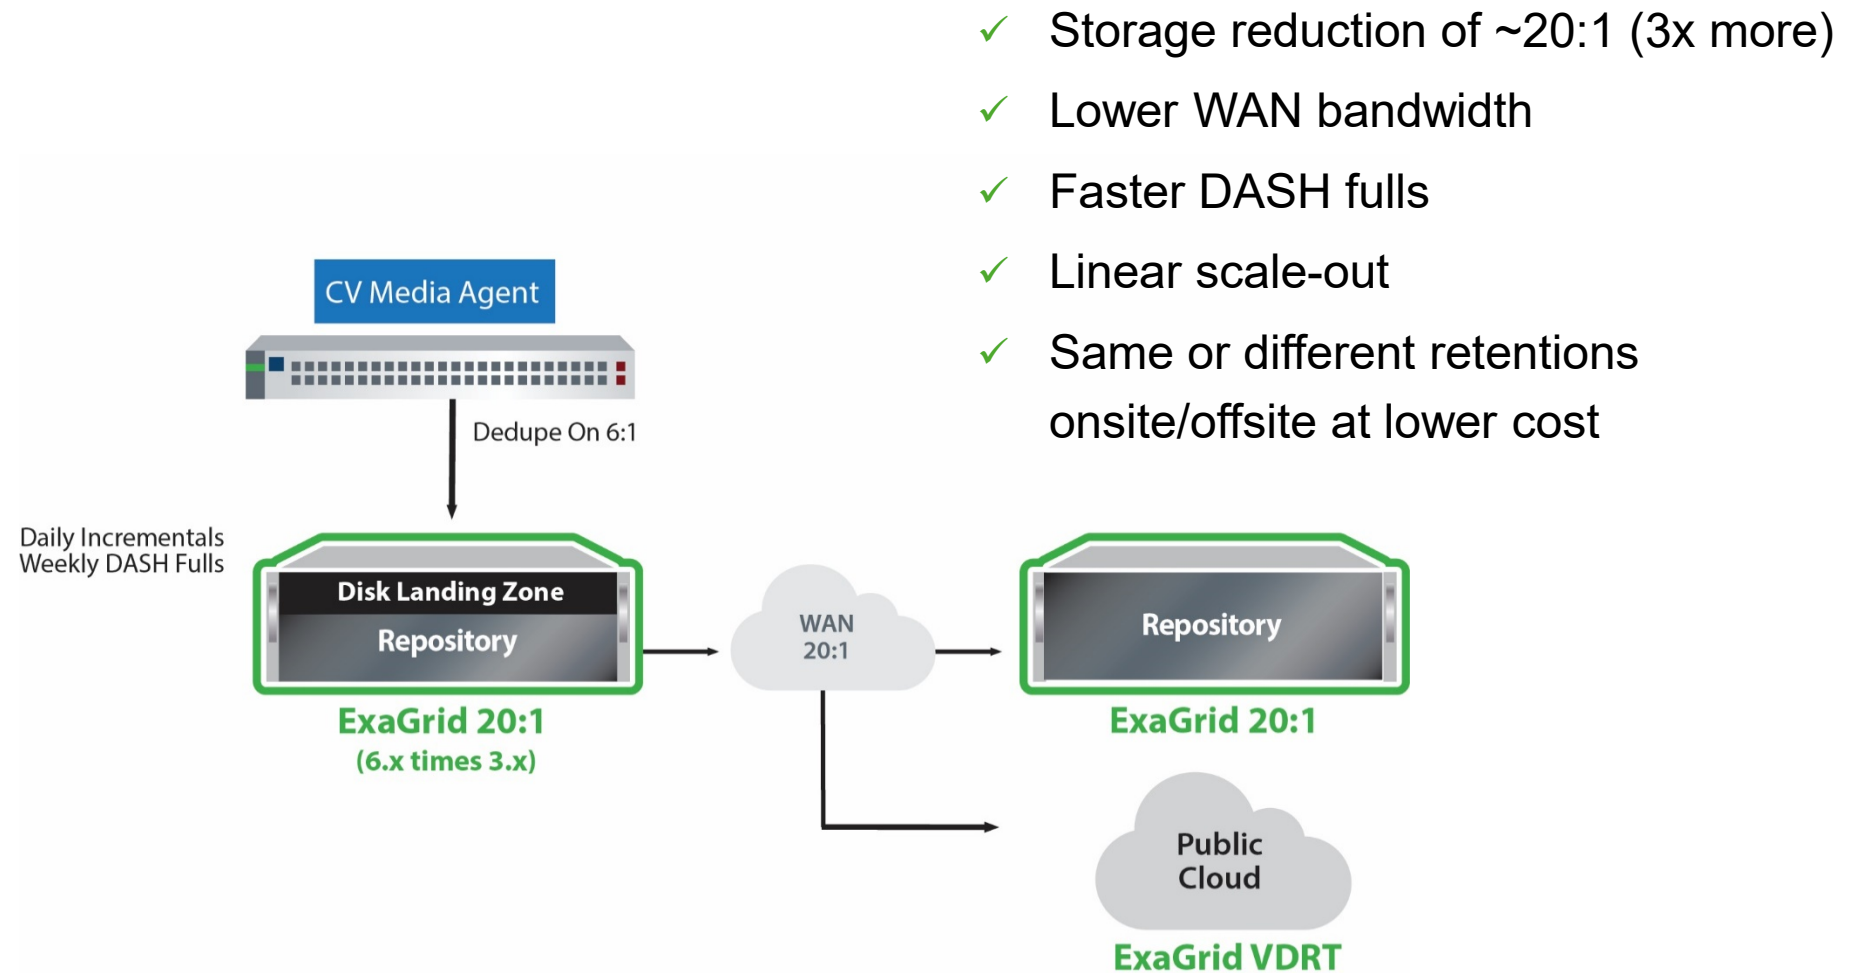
✓ Storage reduction of ~20:1 (3x more)

✓ Lower WAN bandwidth

✓ Faster DASH fulls

✓ Linear scale-out

✓ Same or different retentions onsite/offsite at lower cost

CV Media Agent

Dedupe On 6:1

Daily Incrementals
Weekly DASH Fulls

Disk Landing Zone

Repository

ExaGrid 20:1
(6.x times 3.x)

WAN
20:1

Repository

ExaGrid 20:1

Public
Cloud

ExaGrid VDRT